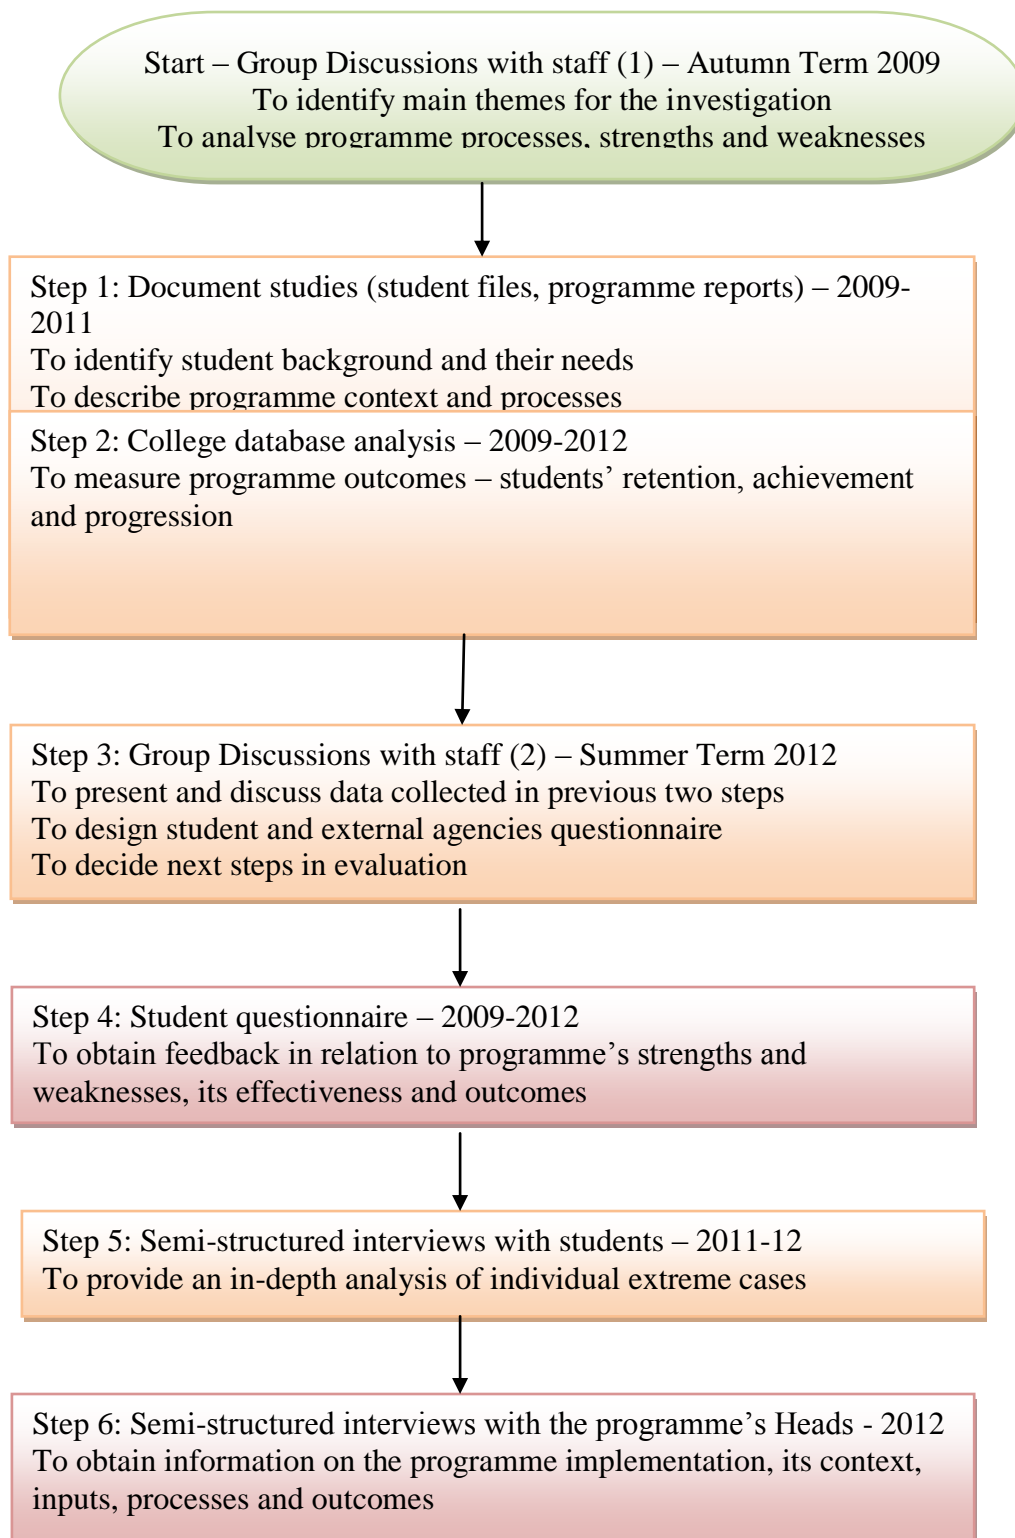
Start – Group Discussions with staff (1) – Autumn Term 2009
To identify main themes for the investigation
To analyse programme processes, strengths and weaknesses

Step 1: Document studies (student files, programme reports) – 2009-2011
To identify student background and their needs
To describe programme context and processes

Step 2: College database analysis – 2009-2012
To measure programme outcomes – students' retention, achievement and progression

Step 3: Group Discussions with staff (2) – Summer Term 2012
To present and discuss data collected in previous two steps
To design student and external agencies questionnaire
To decide next steps in evaluation

Step 4: Student questionnaire – 2009-2012
To obtain feedback in relation to programme's strengths and weaknesses, its effectiveness and outcomes

Step 5: Semi-structured interviews with students – 2011-12
To provide an in-depth analysis of individual extreme cases

Step 6: Semi-structured interviews with the programme's Heads - 2012
To obtain information on the programme implementation, its context, inputs, processes and outcomes